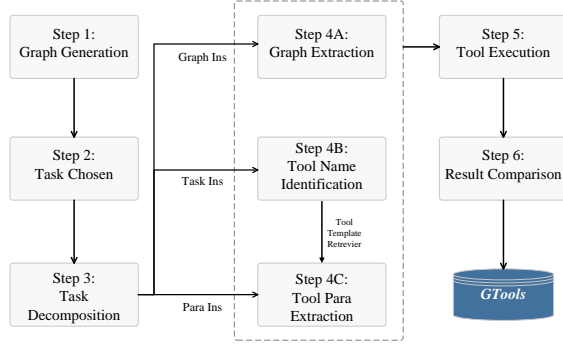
Step 1:
Graph Generation

Step 2:
Task Chosen

Step 3:
Task
Decomposition

Graph Ins

Task Ins

Para Ins

Step 4A:
Graph Extraction

Step 4B:
Tool Name
Identification

Tool
Template
Retrevier

Step 4C:
Tool Para
Extraction

Step 5:
Tool Execution

Step 6:
Result Comparison

GTools